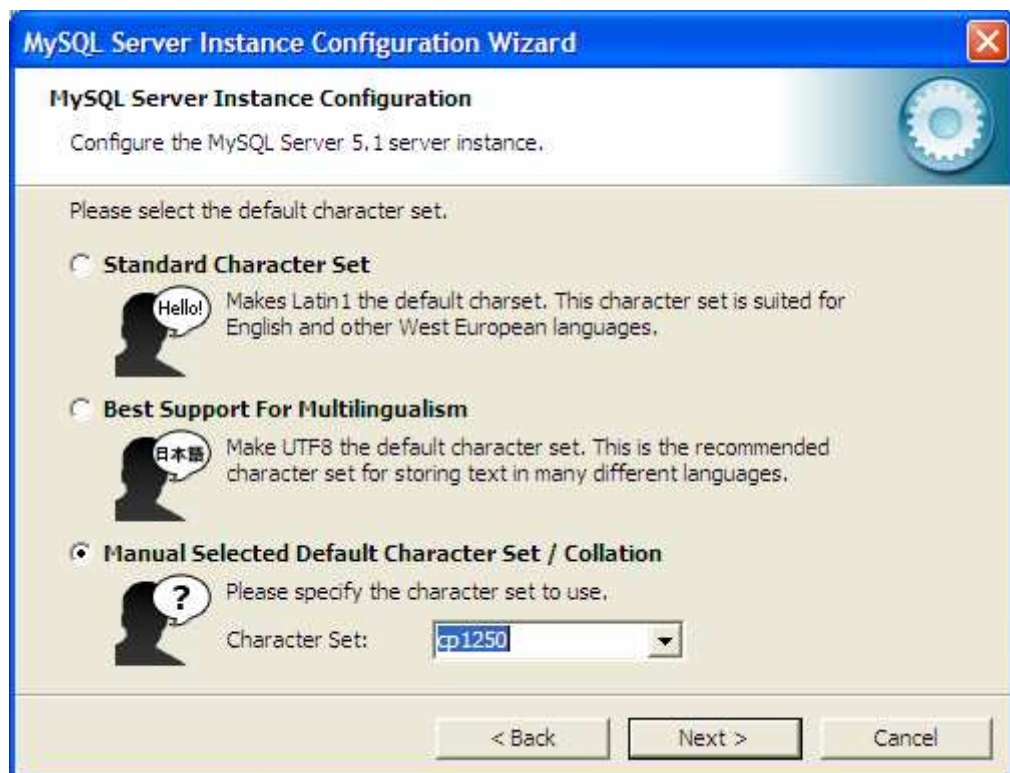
MySQL Server Instance Configuration Wizard

MySQL Server Instance Configuration

Configure the MySQL Server 5.1 server instance.

Please select the default character set.

Standard Character Set

Hello!

Makes Latin1 the default charset. This character set is suited for English and other West European languages.

Best Support For Multilingualism

日本語

Make UTF8 the default character set. This is the recommended character set for storing text in many different languages.

Manual Selected Default Character Set / Collation

?

Please specify the character set to use.

Character Set: cp1250

< Back Next > Cancel